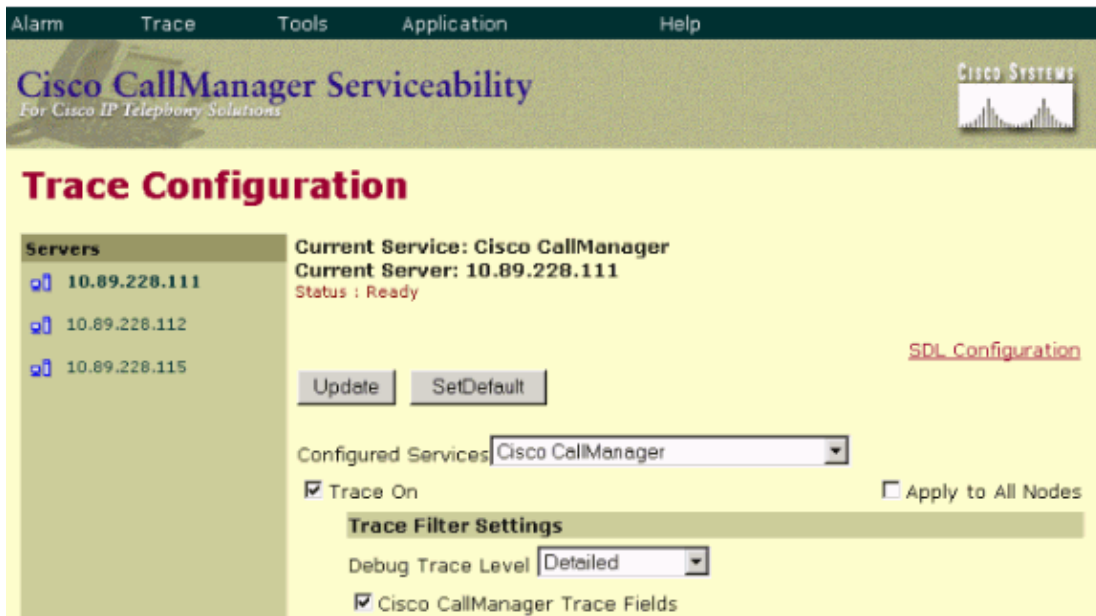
Alarm Trace Tools Application Help

Cisco CallManager Serviceability
For Cisco IP Telephony Solutions

Cisco Systems

Trace Configuration

Servers
10.89.228.111
10.89.228.112
10.89.228.115

Current Service: Cisco CallManager
Current Server: 10.89.228.111
Status : Ready

SDL Configuration

Update SetDefault

Configured Services Cisco CallManager

Trace On

Apply to All Nodes

Trace Filter Settings

Debug Trace Level Detailed

Cisco CallManager Trace Fields